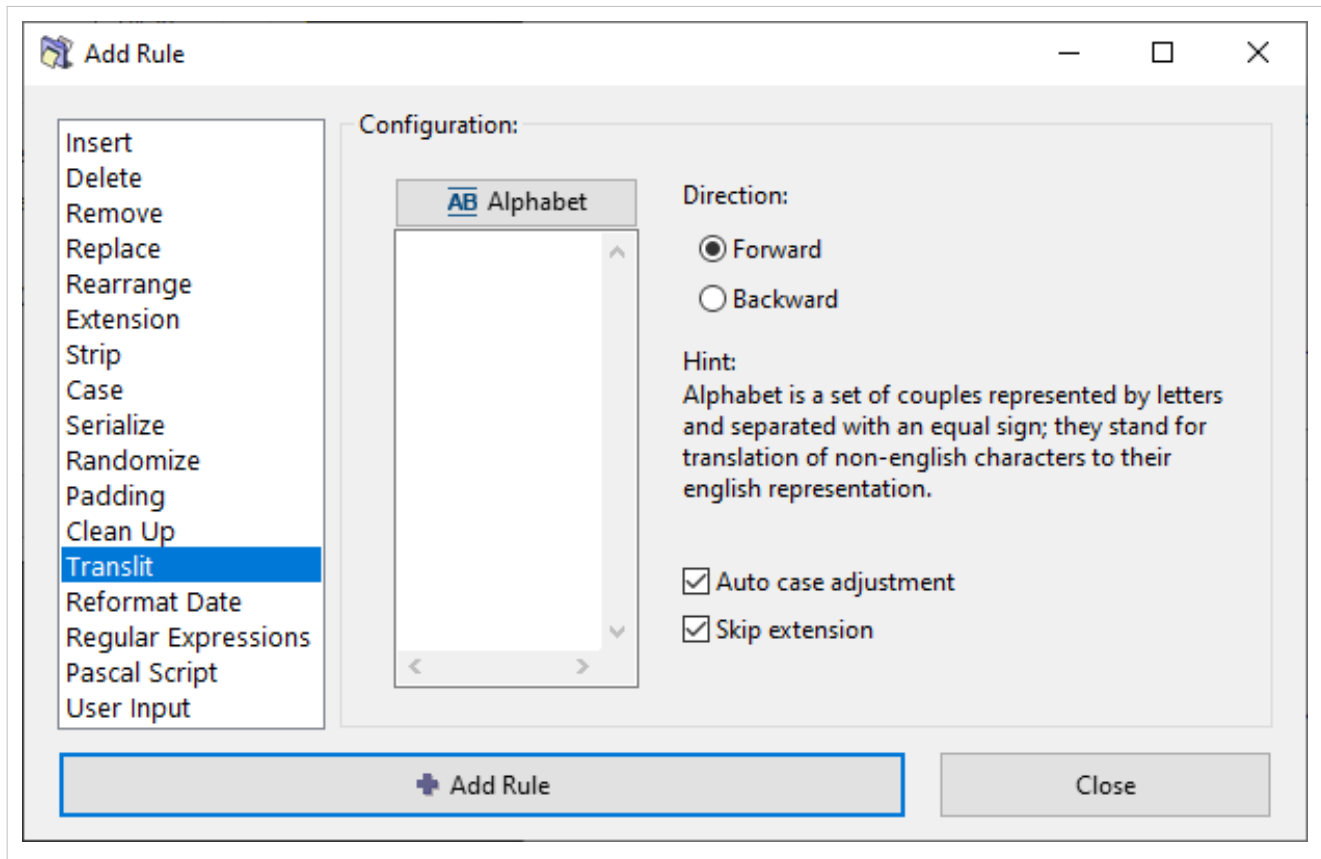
Add Rule

Insert
Delete
Remove
Replace
Rearrange
Extension
Strip
Case
Serialize
Randomize
Padding
Clean Up
Translit
Reformat Date
Regular Expressions
Pascal Script
User Input

Configuration:

AB Alphabet

Direction:
Forward
Backward

Hint:
Alphabet is a set of couples represented by letters and separated with an equal sign; they stand for translation of non-english characters to their english representation.

Auto case adjustment
Skip extension

Add Rule

Close